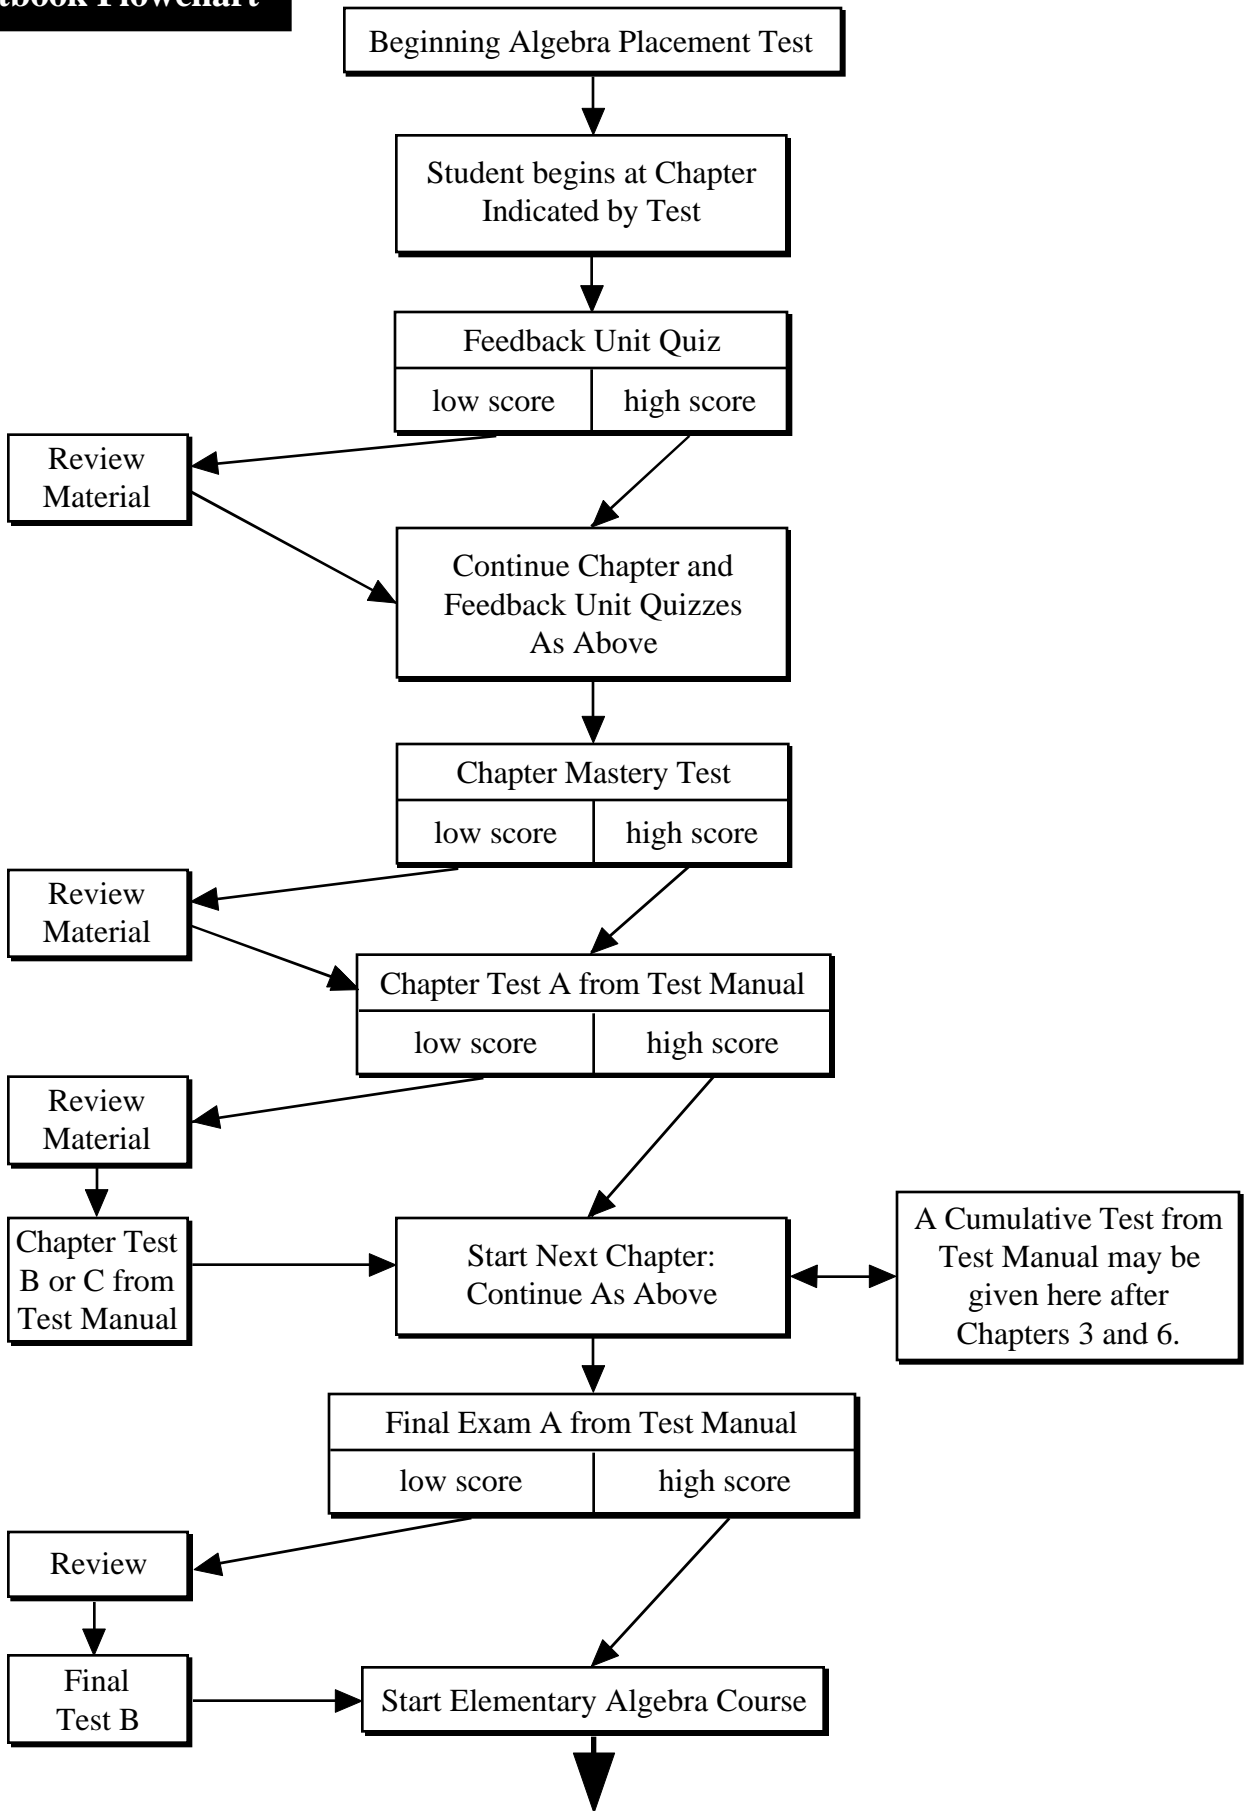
tbook Flowchart

Beginning Algebra Placement Test

Student begins at Chapter Indicated by Test

Feedback Unit Quiz

low score | high score

Review Material

Continue Chapter and Feedback Unit Quizzes As Above

Chapter Mastery Test

low score | high score

Review Material

Chapter Test A from Test Manual

low score | high score

Review Material

Chapter Test B or C from Test Manual

Start Next Chapter: Continue As Above

A Cumulative Test from Test Manual may be given here after Chapters 3 and 6.

Final Exam A from Test Manual

low score | high score

Review

Final Test B

Start Elementary Algebra Course